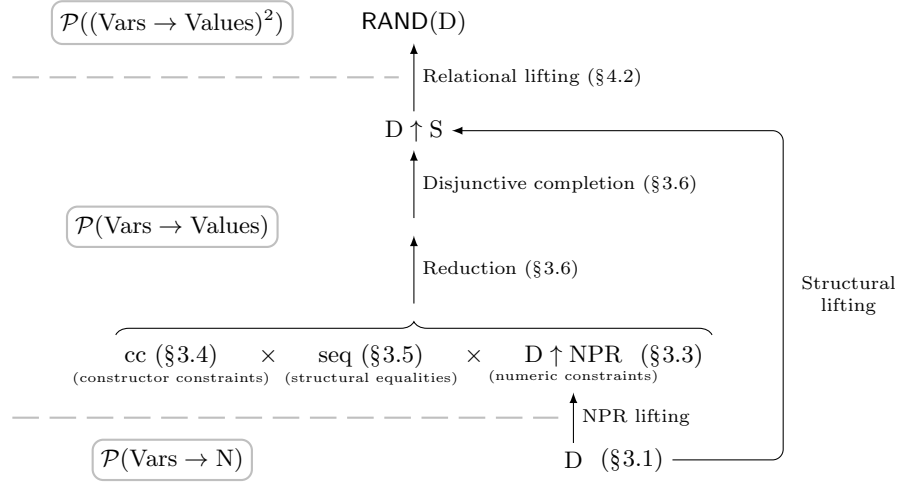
$\mathcal{P}((\text{Vars} \to \text{Values})^2)$

$\mathsf{RAND}(\text{D})$

Relational lifting (§4.2)

$\text{D} \uparrow \text{S}$

Disjunctive completion (§3.6)

$\mathcal{P}(\text{Vars} \to \text{Values})$

Reduction (§3.6)

Structural lifting

cc (§3.4) (constructor constraints) $\times$ seq (§3.5) (structural equalities) $\times$ $\text{D} \uparrow \text{NPR}$ (§3.3) (numeric constraints)

NPR lifting

$\mathcal{P}(\text{Vars} \to \text{N})$

D (§3.1)